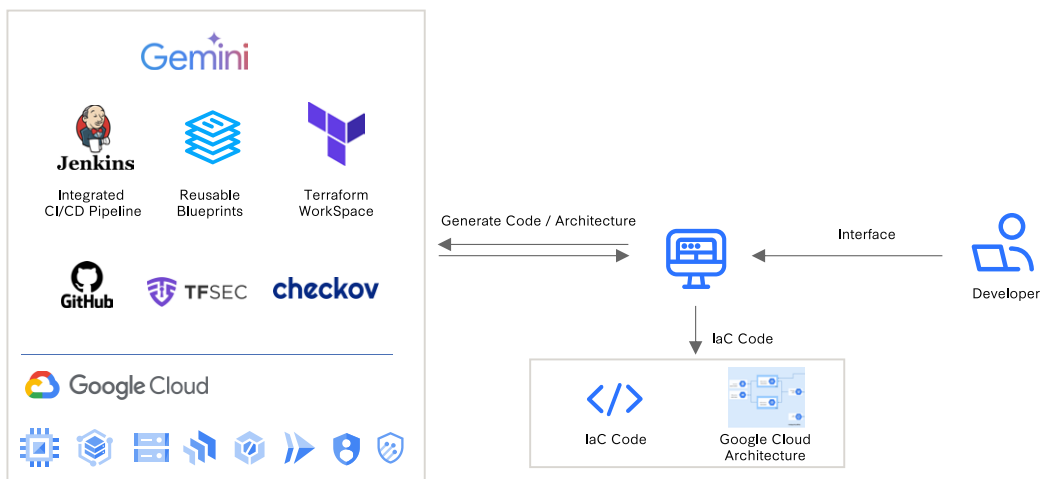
Gemini

Jenkins

Integrated CI/CD Pipeline

Reusable Blueprints

Terraform WorkSpace

GitHub

TFSEC

checkov

Google Cloud

Generate Code / Architecture

Interface

Developer

IaC Code

IaC Code

Google Cloud Architecture